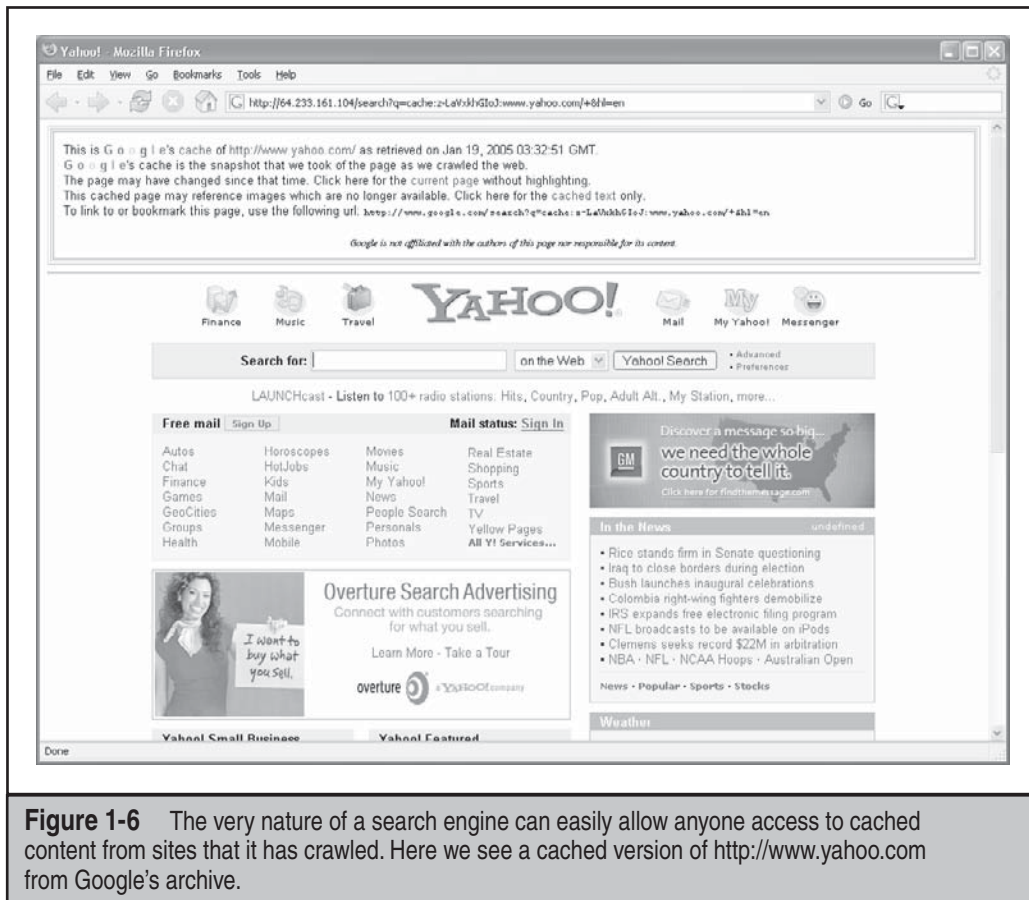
Yahoo! - Mozilla Firefox

File Edit View Go Bookmarks Tools Help

http://64.233.161.104/search?q=cache:z-LaVxkhGIoJ:www.yahoo.com/+&hl=en

Go

This is G o o g l e's cache of http://www.yahoo.com/ as retrieved on Jan 19, 2005 03:32:51 GMT.
G o o g l e's cache is the snapshot that we took of the page as we crawled the web.
The page may have changed since that time. Click here for the current page without highlighting.
This cached page may reference images which are no longer available. Click here for the cached text only.
To link to or bookmark this page, use the following url: http://www.google.com/search?q=cache:z-LaVxkhGIoJ:www.yahoo.com/+&hl=en

Google is not affiliated with the authors of this page nor responsible for its content.

Finance Music Travel YAHOO! Mail My Yahoo! Messenger

Search for: on the Web Yahoo! Search • Advanced • Preferences

LAUNCHcast - Listen to 100+ radio stations: Hits, Country, Pop, Adult Alt., My Station, more...

Free mail Sign Up Mail status: Sign In

Autos Horoscopes Movies Real Estate
Chat HotJobs Music Shopping
Finance Kids My Yahoo! Sports
Games Mail News Travel
GeoCities Maps People Search TV
Groups Messenger Personals Yellow Pages
Health Mobile Photos All Y! Services...

Discover a message so big... we need the whole country to tell it. Click here for findthemessage.com
GM

In the News undefined

• Rice stands firm in Senate questioning
• Iraq to close borders during election
• Bush launches inaugural celebrations
• Colombia right-wing fighters demobilize
• IRS expands free electronic filing program
• NFL broadcasts to be available on iPods
• Clemens seeks record $22M in arbitration
• NBA · NFL · NCAA Hoops · Australian Open

News • Popular • Sports • Stocks

I want to buy what you sell.

Overture Search Advertising
Connect with customers searching for what you sell.
Learn More - Take a Tour
overture a YAHOO! company

Yahoo! Small Business Yahoo! Featured

Weather

Done

Figure 1-6 The very nature of a search engine can easily allow anyone access to cached content from sites that it has crawled. Here we see a cached version of http://www.yahoo.com from Google's archive.